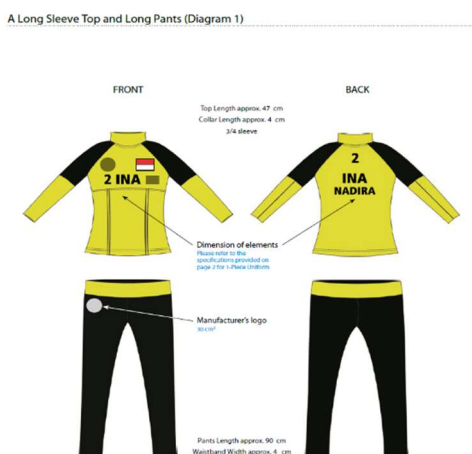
A Long Sleeve Top and Long Pants (Diagram 1)

FRONT

BACK

Top Length approx. 47 cm
Collar Length approx. 4 cm
3/4 sleeve

2 INA

2
INA
NADIRA

Dimension of elements
Please refer to the specifications provided on page 2 for 1-Piece Uniforms

Manufacturer's logo
30 cm²

Pants Length approx. 90 cm
Waistband Width approx. 4 cm